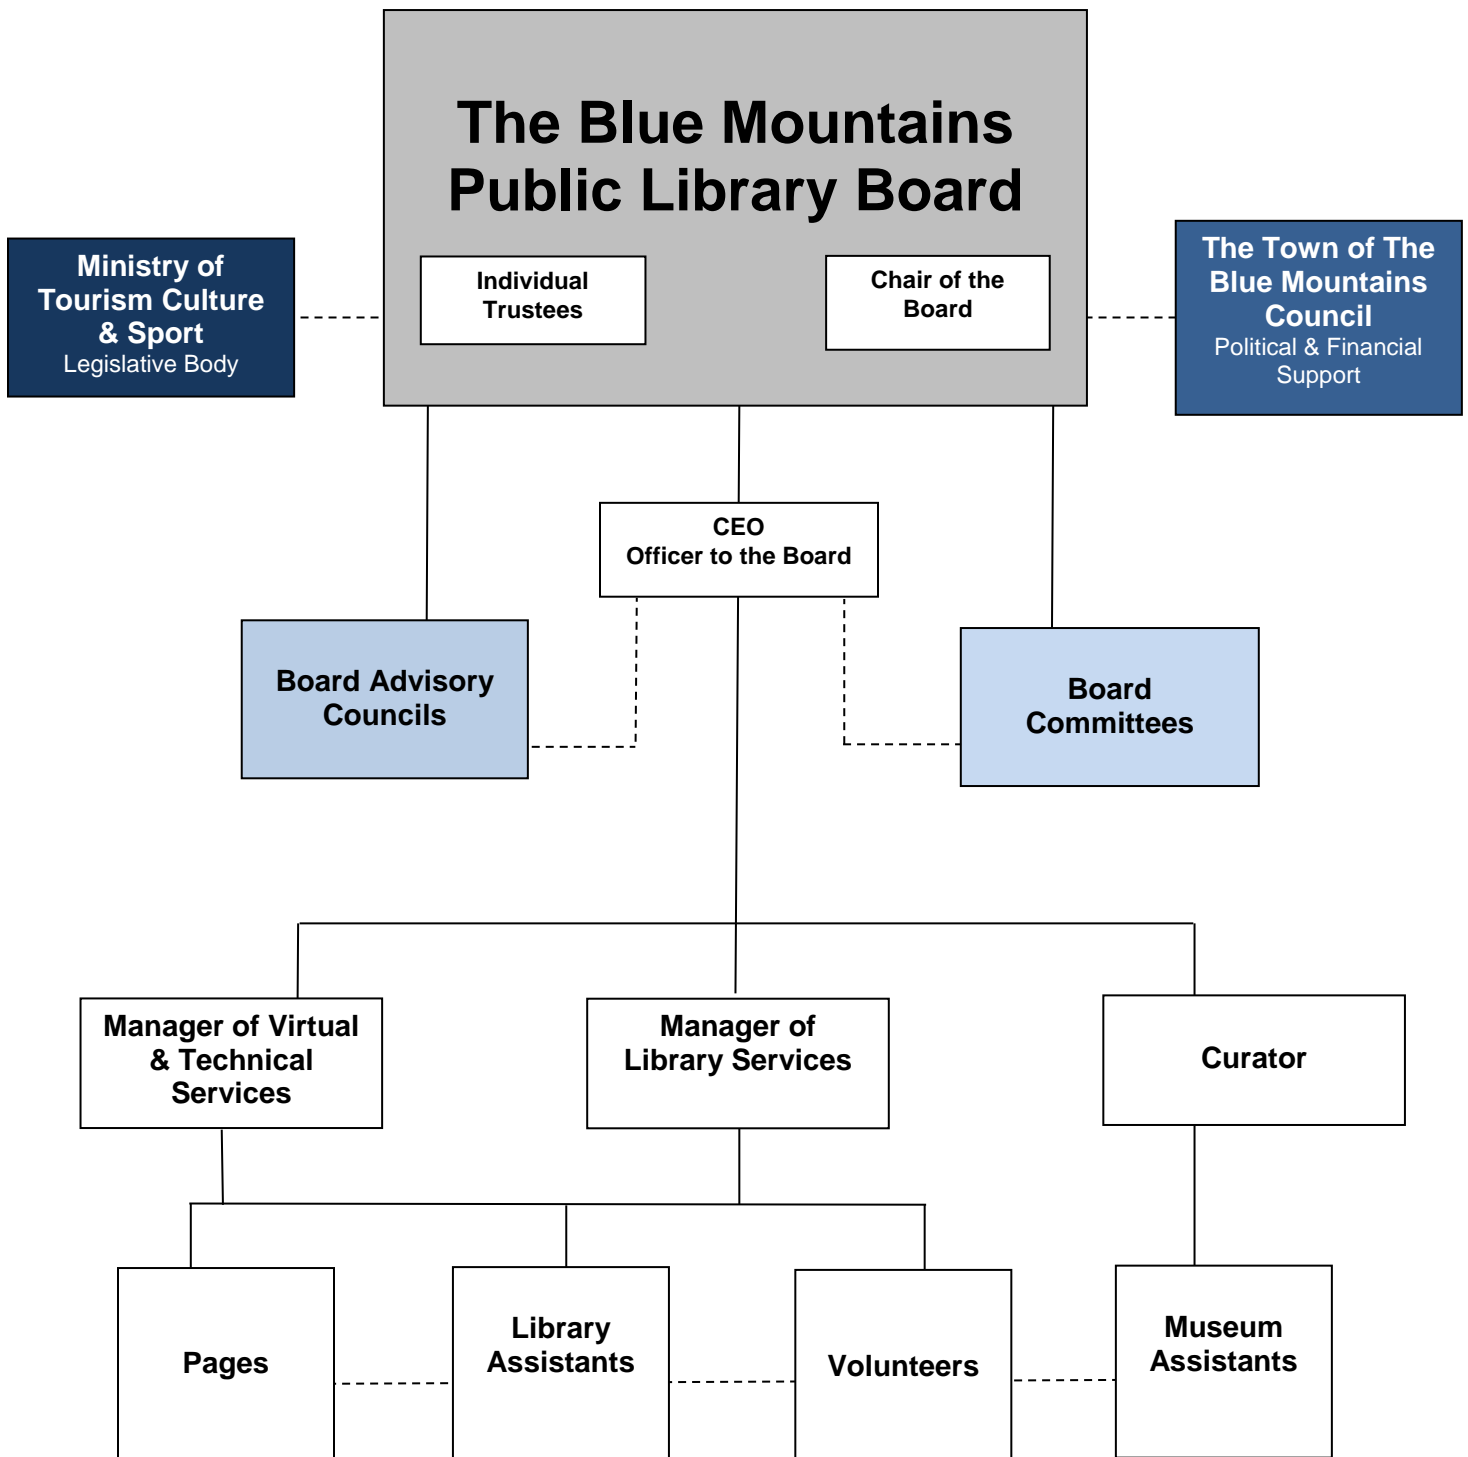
The Blue Mountains Public Library Board

Individual Trustees

Chair of the Board

Ministry of Tourism Culture & Sport
Legislative Body

The Town of The Blue Mountains Council
Political & Financial Support

CEO
Officer to the Board

Board Advisory Councils

Board Committees

Manager of Virtual & Technical Services

Manager of Library Services

Curator

Pages

Library Assistants

Volunteers

Museum Assistants